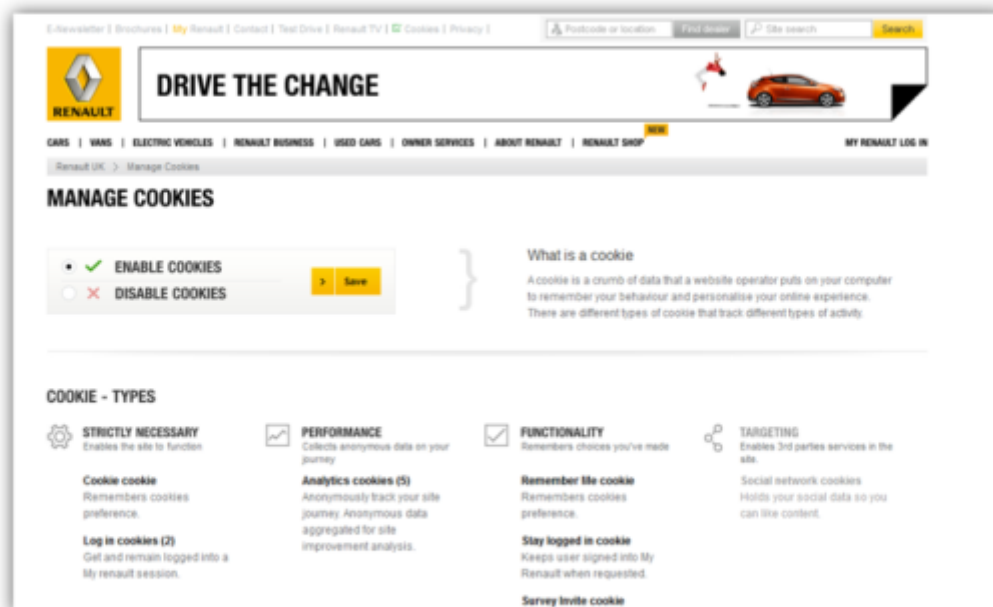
E-Newsletter | Brochures | My Renault | Contact | Test Drive | Renault TV | Cookies | Privacy |

Postcode or location Find dealer Site search Search

RENAULT

DRIVE THE CHANGE

CARS | VANS | ELECTRIC VEHICLES | RENAULT BUSINESS | USED CARS | OWNER SERVICES | ABOUT RENAULT | RENAULT SHOP NEW MY RENAULT LOG IN

Renault UK > Manage Cookies

MANAGE COOKIES

ENABLE COOKIES
DISABLE COOKIES

> Save

What is a cookie

A cookie is a crumb of data that a website operator puts on your computer to remember your behaviour and personalise your online experience. There are different types of cookie that track different types of activity.

COOKIE - TYPES

STRICTLY NECESSARY
Enables the site to function

Cookie cookie
Remembers cookies preference.

Log in cookies (2)
Get and remain logged into a My renault session.

PERFORMANCE
Collects anonymous data on your journey

Analytics cookies (5)
Anonymously track your site journey. Anonymous data aggregated for site improvement analysis.

FUNCTIONALITY
Remembers choices you've made

Remember life cookie
Remembers cookies preference.

Stay logged in cookie
Keeps user signed into My Renault when requested.

Survey Invite cookie

TARGETING
Enables 3rd parties services in the site.

Social network cookies
Holds your social data so you can like content.